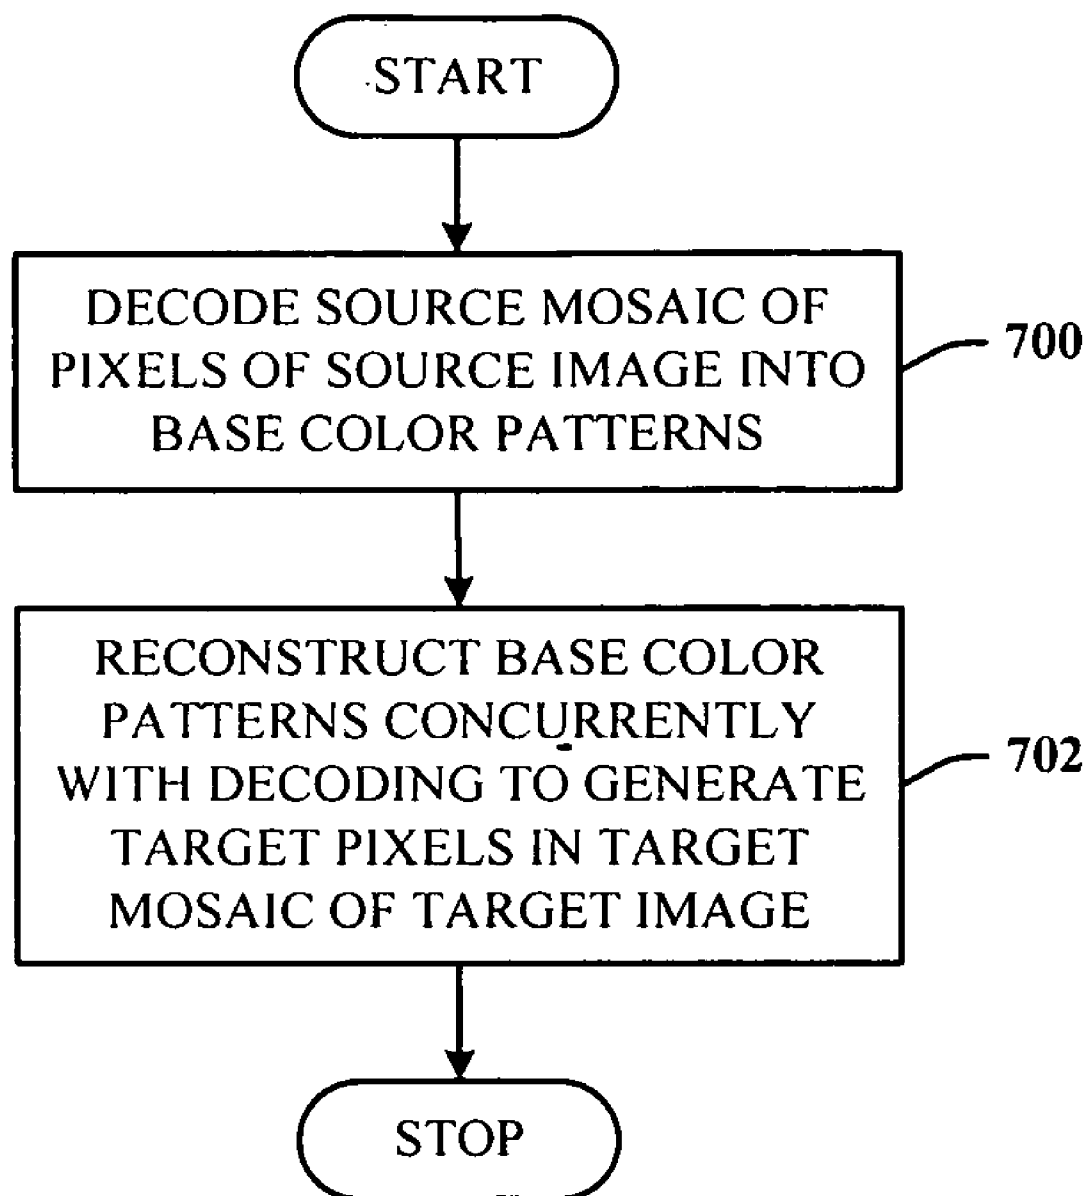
START

DECODE SOURCE MOSAIC OF PIXELS OF SOURCE IMAGE INTO BASE COLOR PATTERNS

700

RECONSTRUCT BASE COLOR PATTERNS CONCURRENTLY WITH DECODING TO GENERATE TARGET PIXELS IN TARGET MOSAIC OF TARGET IMAGE

702

STOP